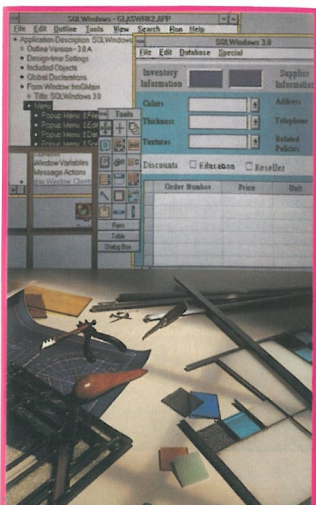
SQLWindows - GLASWRK2.APP

File Edit Outline Tools View Search Run Help

Application Description: SQLWindows
Outline Version - 3.0 A
Design-time Settings
Included Objects
Global Declarations
Form Window: frmMain
Title: SQLWindows 3.0
Menu
Popup Menu: &File
Popup Menu: &Edit
Popup Menu: &Dat
Popup Menu: &Spe

Window Variables
Message Actions

Tools

Form
Table
Dialog Box

SQLWindows 3.0

File Edit Database Special

Inventory Information

Supplier Information

Colors

Thickness

Textures

Address

Telephone

Related Policies

Discounts

Education

Reseller

Order Number

Price

Unit